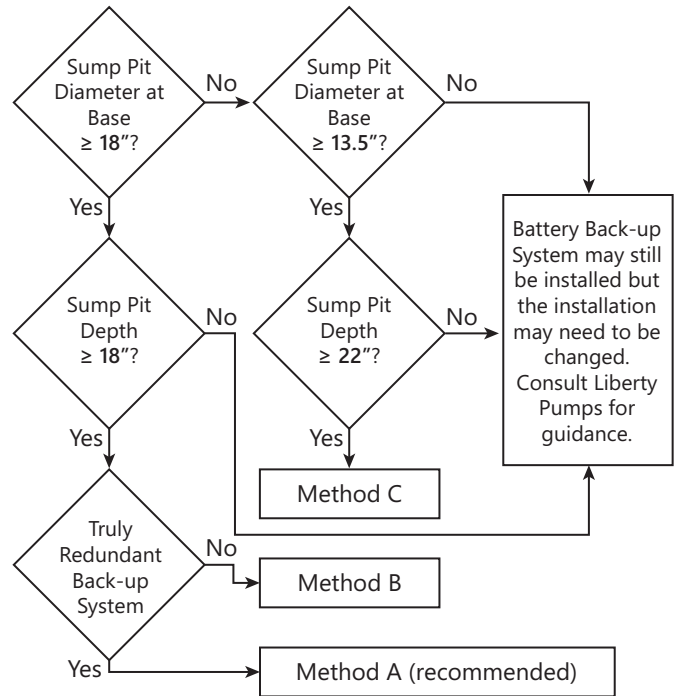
Sump Pit Diameter at Base ≥ **18**"?

No

Sump Pit Diameter at Base ≥ **13.5**"?

No

Yes

Yes

Battery Back-up System may still be installed but the installation may need to be changed. Consult Liberty Pumps for guidance.

Sump Pit Depth ≥ **18**"?

No

Sump Pit Depth ≥ **22**"?

No

Yes

Yes

Method C

Truly Redundant Back-up System

No

Method B

Yes

Method A (recommended)